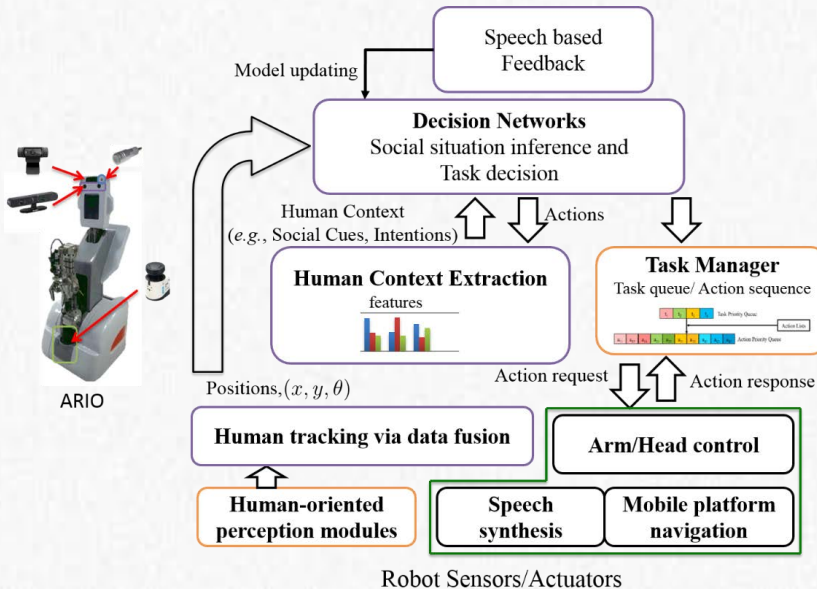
Speech based Feedback

Model updating

Decision Networks
Social situation inference and Task decision

Human Context
(*e.g.*, Social Cues, Intentions)

Actions

Human Context Extraction
features

Task Manager
Task queue/ Action sequence

Task Priority Queue

Action Lists

Action Priority Queue

ARIO

Positions, $(x, y, \theta)$

Action request

Action response

Human tracking via data fusion

Arm/Head control

Human-oriented perception modules

Speech synthesis

Mobile platform navigation

Robot Sensors/Actuators